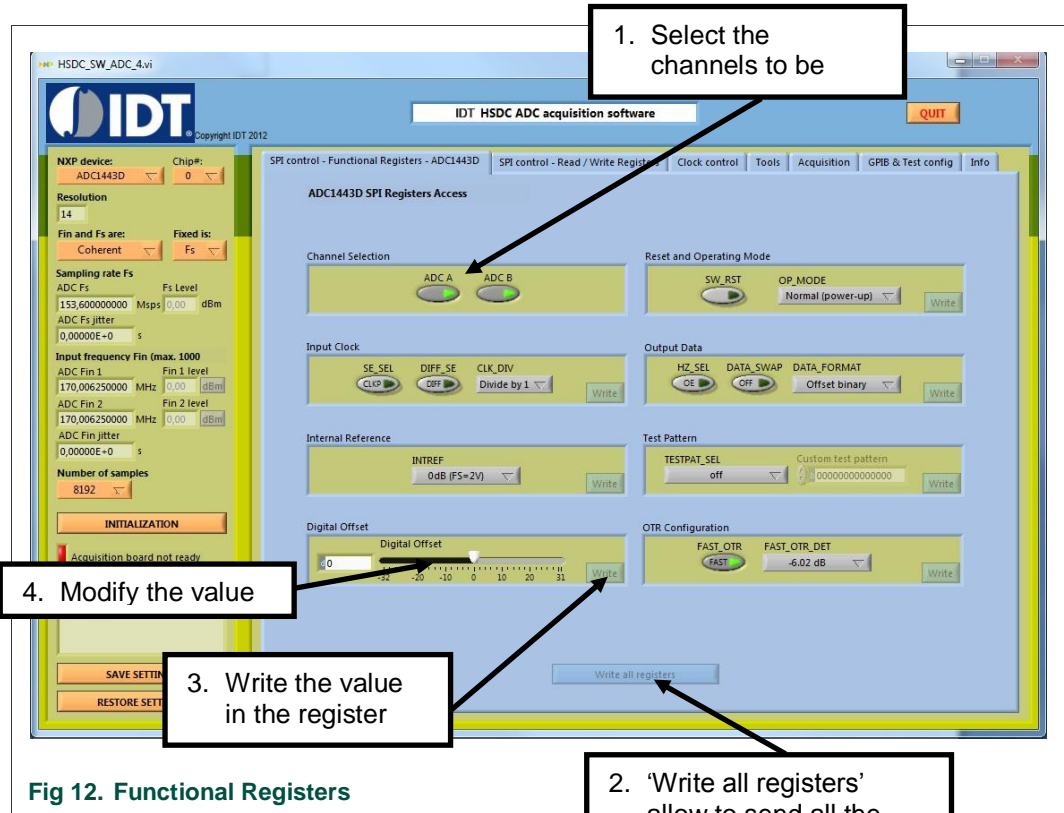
HSDC_SW_ADC_4.vi

1. Select the channels to be

IDT Copyright IDT 2012

IDT HSDC ADC acquisition software

QUIT

NXP device: ADC1443D
Chip#: 0
Resolution 14
Fin and Fs are: Coherent
Fixed is: Fs
Sampling rate Fs
ADC Fs 153,600000000 Msps
Fs Level 0,00 dBm
ADC Fs jitter 0,00000E+0 s
Input frequency Fin (max. 1000
ADC Fin 1 170,006250000 MHz
Fin 1 level 0,00 dBm
ADC Fin 2 170,006250000 MHz
Fin 2 level 0,00 dBm
ADC Fin jitter 0,00000E+0 s
Number of samples 8192
INITIALIZATION
Acquisition board not ready
SAVE SETTI
RESTORE SETT

SPI control - Functional Registers - ADC1443D | SPI control - Read / Write Registe | Clock control | Tools | Acquisition | GPIB & Test config | Info

ADC1443D SPI Registers Access

Channel Selection
ADC A ADC B

Reset and Operating Mode
SW_RST OP_MODE
Normal (power-up)
Write

Input Clock
SE_SEL DIFF_SE CLK_DIV
CLKP DIFF Divide by 1
Write

Output Data
HZ_SEL DATA_SWAP DATA_FORMAT
OE OFF Offset binary
Write

Internal Reference
INTREF
0dB (FS=2V)
Write

Test Pattern
TESTPAT_SEL Custom test pattern
off 00000000000000
Write

Digital Offset
Digital Offset
0
-32 -20 -10 0 10 20 31
Write

OTR Configuration
FAST_OTR FAST_OTR_DET
FAST -6.02 dB
Write

Write all registers

4. Modify the value

3. Write the value in the register

2. 'Write all registers' allow to send all the

Fig 12. Functional Registers